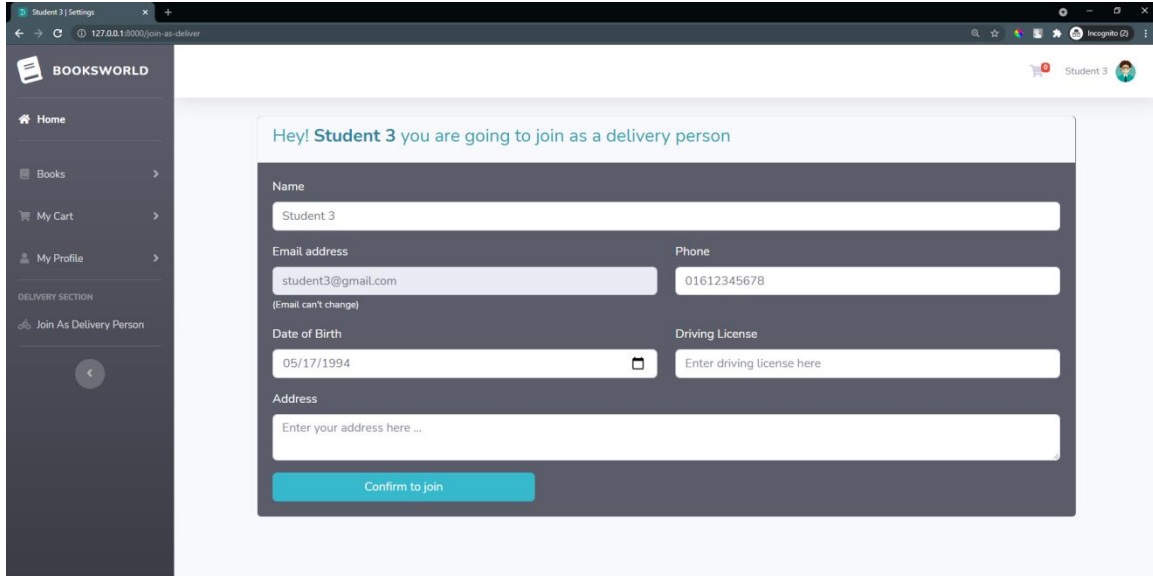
Student 3 | Settings

127.0.0.1:8000/join-as-deliver

Incognito (2)

BOOKSWORLD

0 Student 3

Home

Books

My Cart

My Profile

DELIVERY SECTION

Join As Delivery Person

Hey! **Student 3** you are going to join as a delivery person

Name

Student 3

Email address

student3@gmail.com

(Email can't change)

Phone

01612345678

Date of Birth

05/17/1994

Driving License

Enter driving license here

Address

Enter your address here ...

Confirm to join